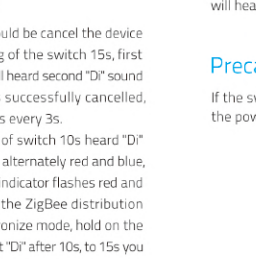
uld be cancel the device
g of the switch 15s, first
l heard second "Di" sound
successfully cancelled,
s every 3s.
of switch 10s heard "Di"
alternately red and blue,
ndicator flashes red and
the ZigBee distribution
onize mode, hold on the
t "Di" after 10s, to 15s you

will hea

Preca

If the sw
the pow